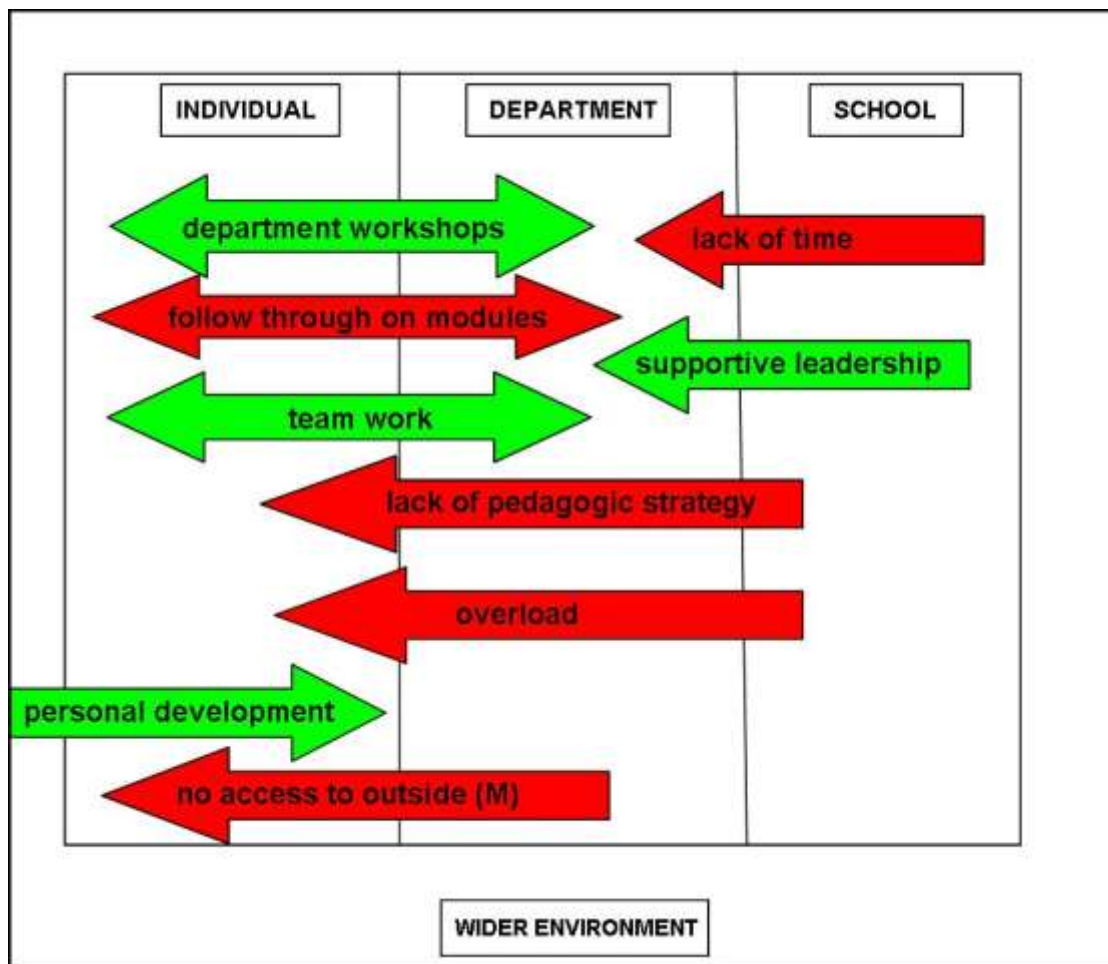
INDIVIDUAL

DEPARTMENT

SCHOOL

department workshops

lack of time

follow through on modules

supportive leadership

team work

lack of pedagogic strategy

overload

personal development

no access to outside (M)

WIDER ENVIRONMENT